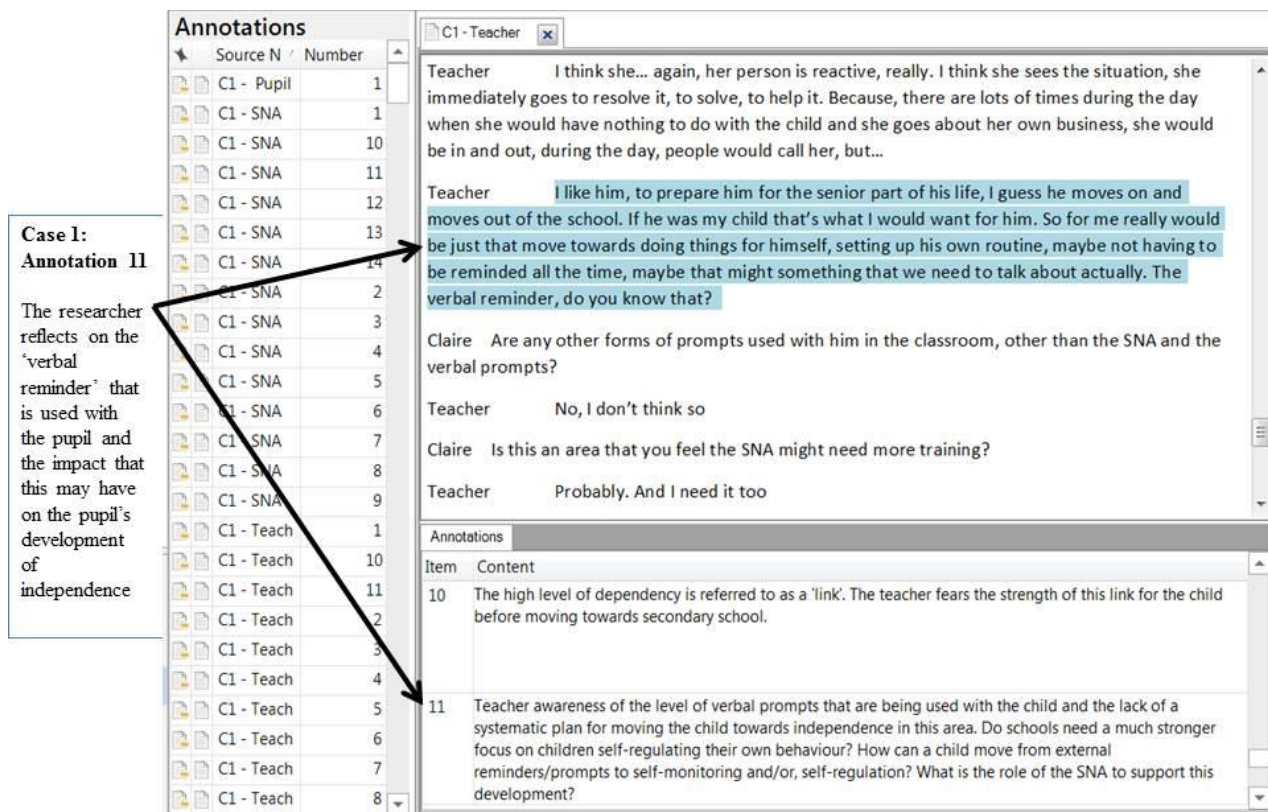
Case 1: Annotation 11

The researcher reflects on the 'verbal reminder' that is used with the pupil and the impact that this may have on the pupil's development of independence

Annotations

| Source N | Number |
|---|---|
| C1 - Pupil | 1 |
| C1 - SNA | 1 |
| C1 - SNA | 10 |
| C1 - SNA | 11 |
| C1 - SNA | 12 |
| C1 - SNA | 13 |
| C1 - SNA | 14 |
| C1 - SNA | 2 |
| C1 - SNA | 3 |
| C1 - SNA | 4 |
| C1 - SNA | 5 |
| C1 - SNA | 6 |
| C1 - SNA | 7 |
| C1 - SNA | 8 |
| C1 - SNA | 9 |
| C1 - Teach | 1 |
| C1 - Teach | 10 |
| C1 - Teach | 11 |
| C1 - Teach | 2 |
| C1 - Teach | 3 |
| C1 - Teach | 4 |
| C1 - Teach | 5 |
| C1 - Teach | 6 |
| C1 - Teach | 7 |
| C1 - Teach | 8 |

C1 - Teacher

Teacher I think she… again, her person is reactive, really. I think she sees the situation, she immediately goes to resolve it, to solve, to help it. Because, there are lots of times during the day when she would have nothing to do with the child and she goes about her own business, she would be in and out, during the day, people would call her, but…

Teacher I like him, to prepare him for the senior part of his life, I guess he moves on and moves out of the school. If he was my child that's what I would want for him. So for me really would be just that move towards doing things for himself, setting up his own routine, maybe not having to be reminded all the time, maybe that might something that we need to talk about actually. The verbal reminder, do you know that?

Claire Are any other forms of prompts used with him in the classroom, other than the SNA and the verbal prompts?

Teacher No, I don't think so

Claire Is this an area that you feel the SNA might need more training?

Teacher Probably. And I need it too

Annotations

| Item | Content |
|---|---|
| 10 | The high level of dependency is referred to as a 'link'. The teacher fears the strength of this link for the child before moving towards secondary school. |
| 11 | Teacher awareness of the level of verbal prompts that are being used with the child and the lack of a systematic plan for moving the child towards independence in this area. Do schools need a much stronger focus on children self-regulating their own behaviour? How can a child move from external reminders/prompts to self-monitoring and/or, self-regulation? What is the role of the SNA to support this development? |